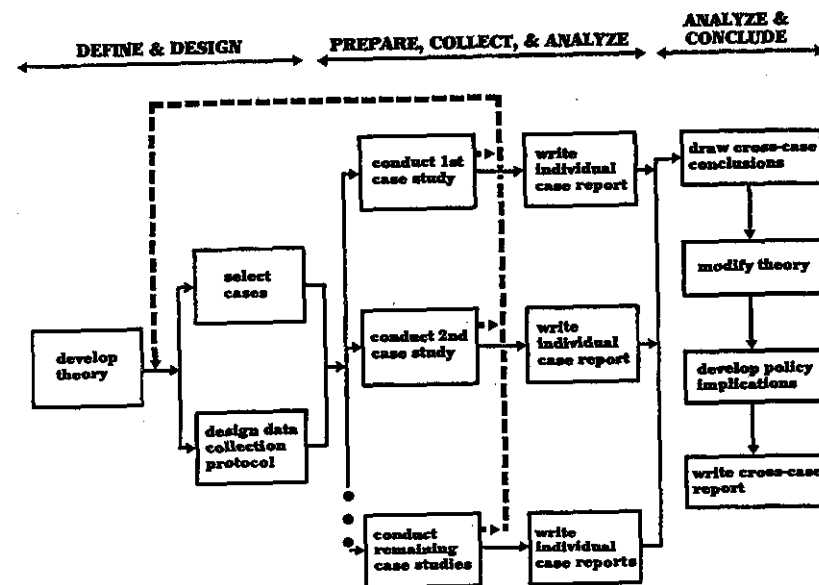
DEFINE & DESIGN

PREPARE, COLLECT, & ANALYZE

ANALYZE & CONCLUDE

develop theory

select cases

design data collection protocol

conduct 1st case study

conduct 2nd case study

conduct remaining case studies

write individual case report

write individual case report

write individual case reports

draw cross-case conclusions

modify theory

develop policy implications

write cross-case report